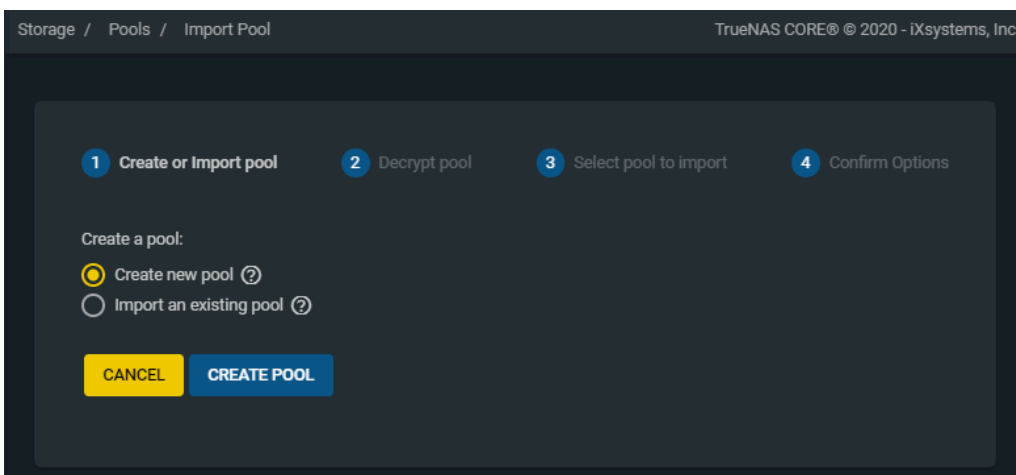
Storage / Pools / Import Pool

TrueNAS CORE® © 2020 - iXsystems, Inc

1 Create or Import pool
2 Decrypt pool
3 Select pool to import
4 Confirm Options

Create a pool:

Create new pool ?

Import an existing pool ?

CANCEL
CREATE POOL